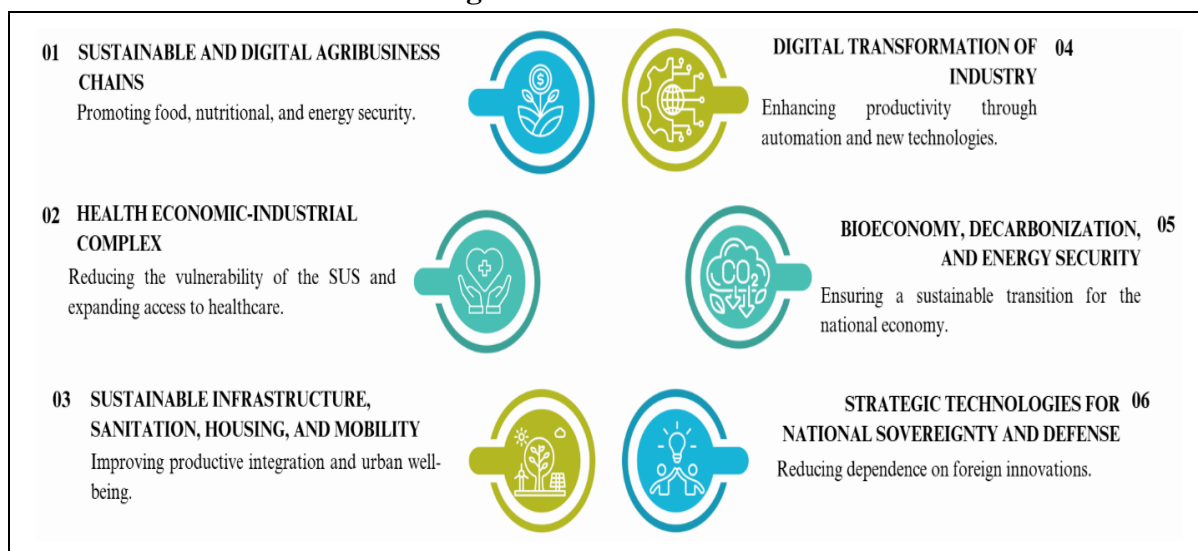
01 SUSTAINABLE AND DIGITAL AGRIBUSINESS CHAINS
Promoting food, nutritional, and energy security.

DIGITAL TRANSFORMATION OF INDUSTRY 04
Enhancing productivity through automation and new technologies.

02 HEALTH ECONOMIC-INDUSTRIAL COMPLEX
Reducing the vulnerability of the SUS and expanding access to healthcare.

BIOECONOMY, DECARBONIZATION, AND ENERGY SECURITY 05
Ensuring a sustainable transition for the national economy.

$CO_2$

03 SUSTAINABLE INFRASTRUCTURE, SANITATION, HOUSING, AND MOBILITY
Improving productive integration and urban well-being.

STRATEGIC TECHNOLOGIES FOR NATIONAL SOVEREIGNTY AND DEFENSE 06
Reducing dependence on foreign innovations.